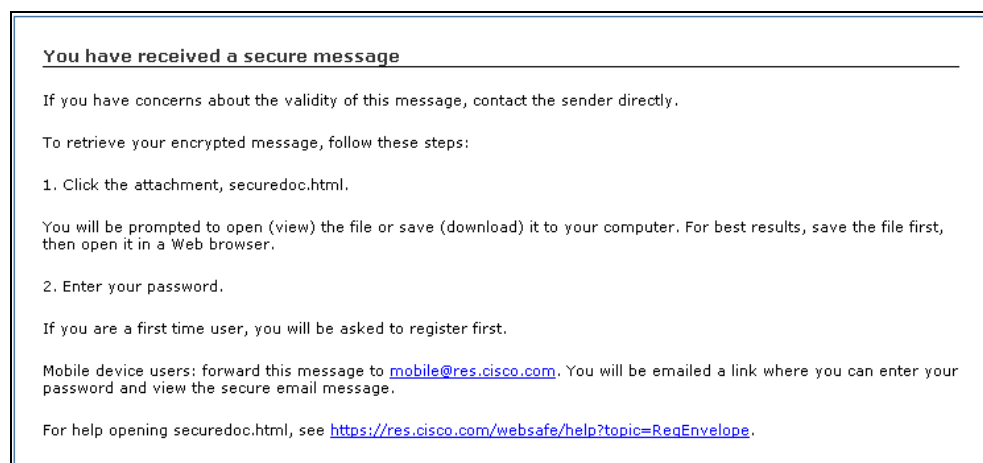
You have received a secure message

If you have concerns about the validity of this message, contact the sender directly.

To retrieve your encrypted message, follow these steps:

1. Click the attachment, securedoc.html.

You will be prompted to open (view) the file or save (download) it to your computer. For best results, save the file first, then open it in a Web browser.

2. Enter your password.

If you are a first time user, you will be asked to register first.

Mobile device users: forward this message to mobile@res.cisco.com. You will be emailed a link where you can enter your password and view the secure email message.

For help opening securedoc.html, see https://res.cisco.com/websafe/help?topic=RegEnvelope.